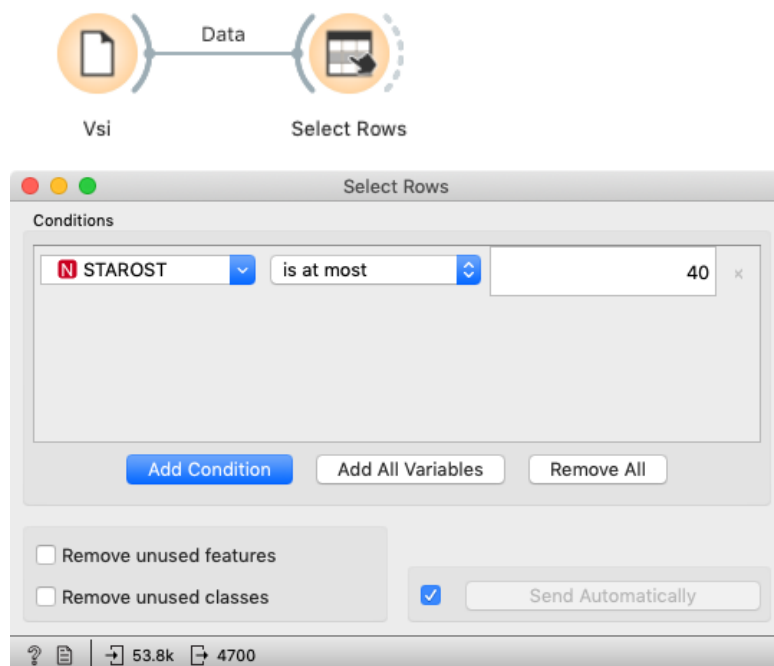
Data

Vsi

Select Rows

Select Rows

Conditions

N STAROST

is at most

40

×

Add Condition

Add All Variables

Remove All

Remove unused features

Remove unused classes

Send Automatically

53.8k

4700